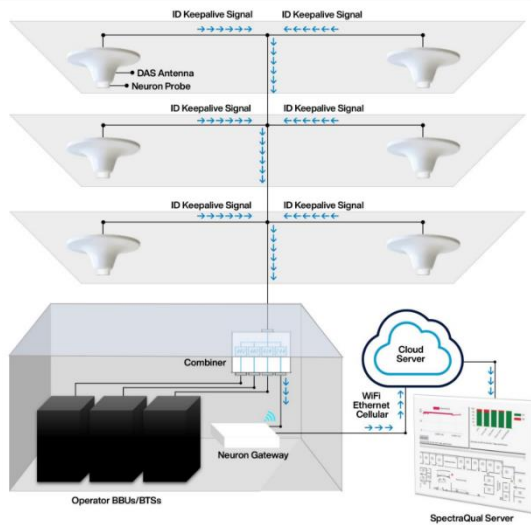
ID Keepalive Signal
ID Keepalive Signal
DAS Antenna
Neuron Probe
ID Keepalive Signal
ID Keepalive Signal
ID Keepalive Signal
ID Keepalive Signal
Cloud Server
Combiner
WiFi
Ethernet
Cellular
Neuron Gateway
Operator BBUs/BTSs
SpectraQual Server